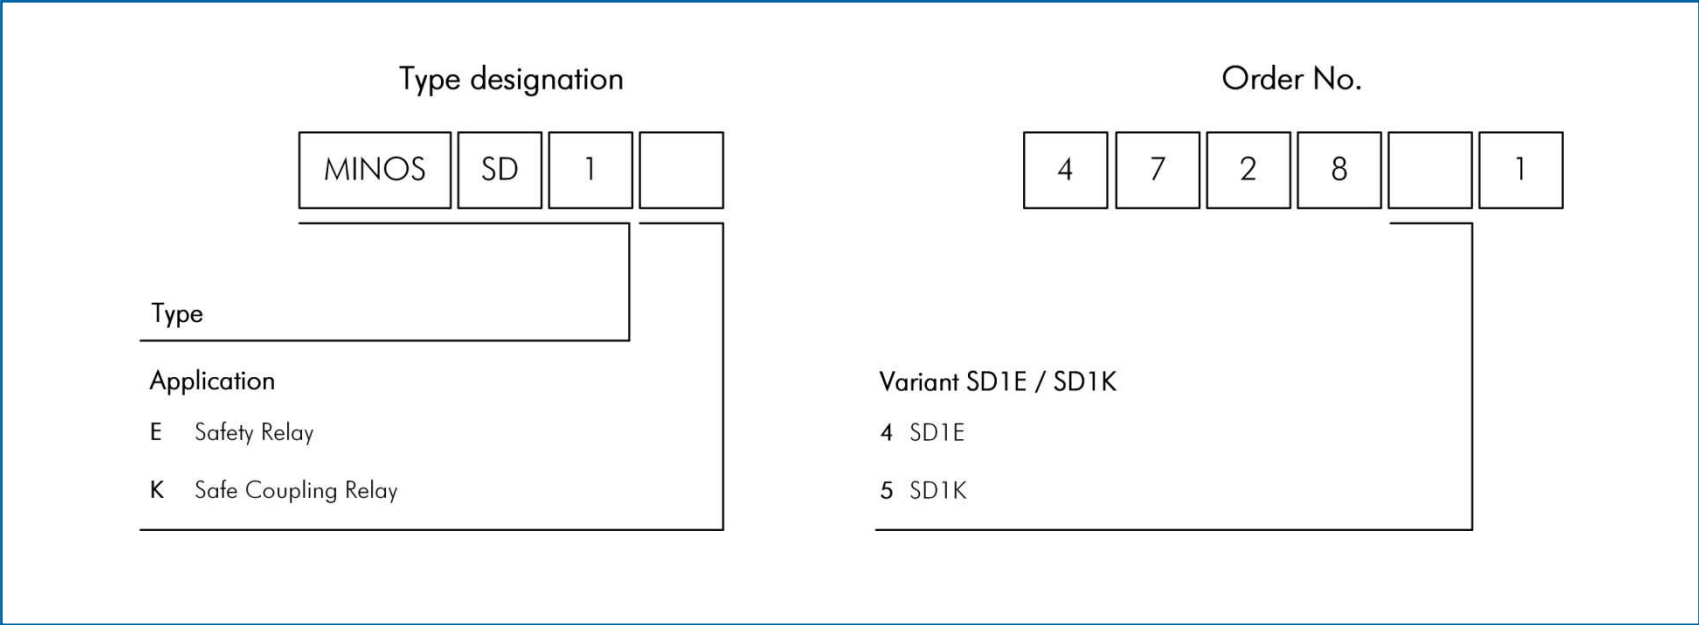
Type designation

| MINOS | SD | 1 |  |
|---|---|---|---|

Type

Application

E Safety Relay

K Safe Coupling Relay

Order No.

| 4 | 7 | 2 | 8 |  | 1 |
|---|---|---|---|---|---|

Variant SD1E / SD1K

4 SD1E

5 SD1K